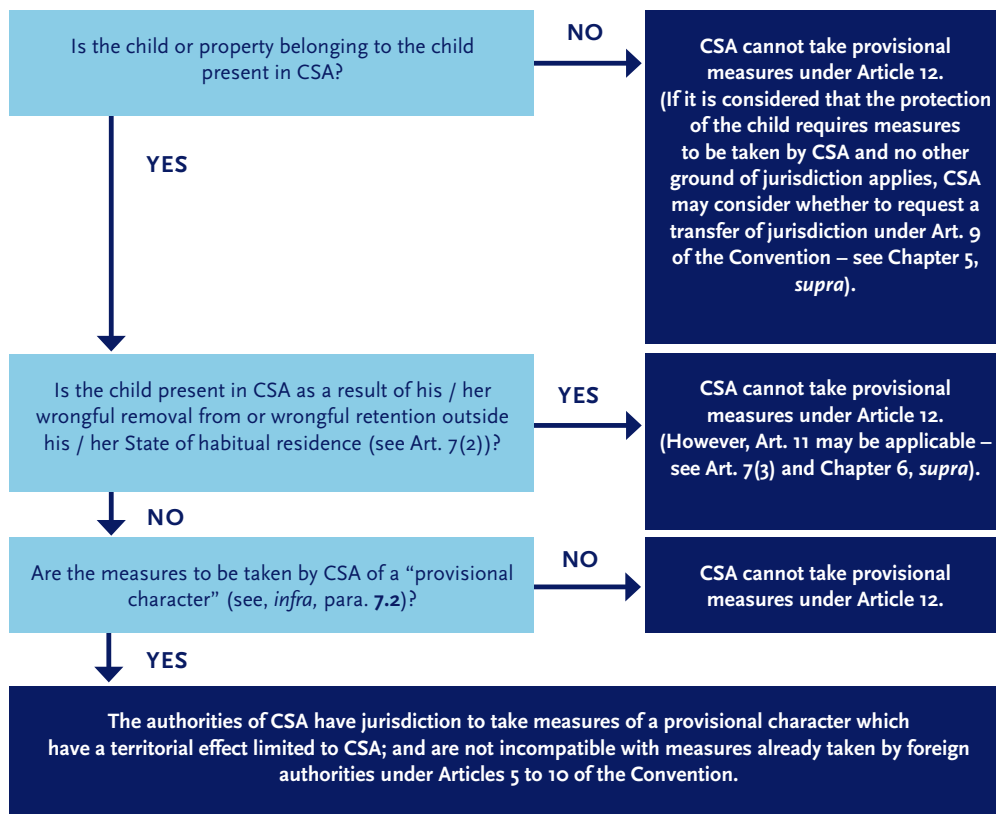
Is the child or property belonging to the child present in CSA?

NO

CSA cannot take provisional measures under Article 12. (If it is considered that the protection of the child requires measures to be taken by CSA and no other ground of jurisdiction applies, CSA may consider whether to request a transfer of jurisdiction under Art. 9 of the Convention – see Chapter 5, *supra*).

YES

Is the child present in CSA as a result of his / her wrongful removal from or wrongful retention outside his / her State of habitual residence (see Art. 7(2))?

YES

CSA cannot take provisional measures under Article 12. (However, Art. 11 may be applicable – see Art. 7(3) and Chapter 6, *supra*).

NO

Are the measures to be taken by CSA of a "provisional character" (see, *infra*, para. 7.2)?

NO

CSA cannot take provisional measures under Article 12.

YES

The authorities of CSA have jurisdiction to take measures of a provisional character which have a territorial effect limited to CSA; and are not incompatible with measures already taken by foreign authorities under Articles 5 to 10 of the Convention.